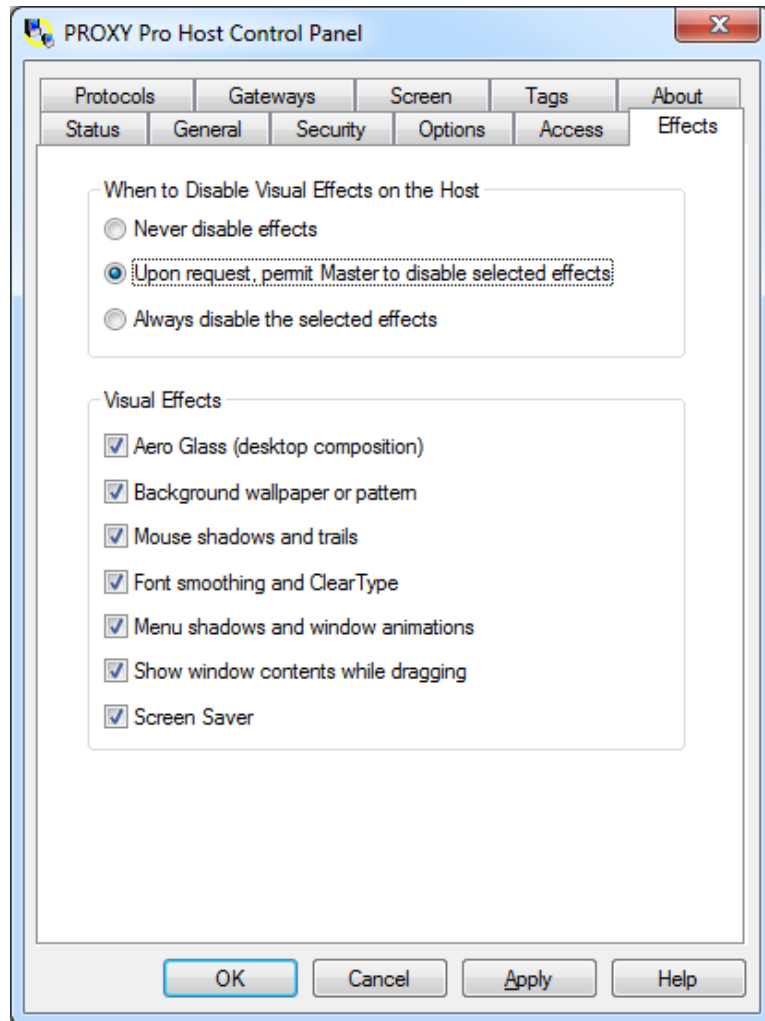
PROXY Pro Host Control Panel

Protocols
Gateways
Screen
Tags
About
Status
General
Security
Options
Access
Effects

When to Disable Visual Effects on the Host

Never disable effects

Upon request, permit Master to disable selected effects

Always disable the selected effects

Visual Effects

Aero Glass (desktop composition)

Background wallpaper or pattern

Mouse shadows and trails

Font smoothing and ClearType

Menu shadows and window animations

Show window contents while dragging

Screen Saver

OK
Cancel
Apply
Help